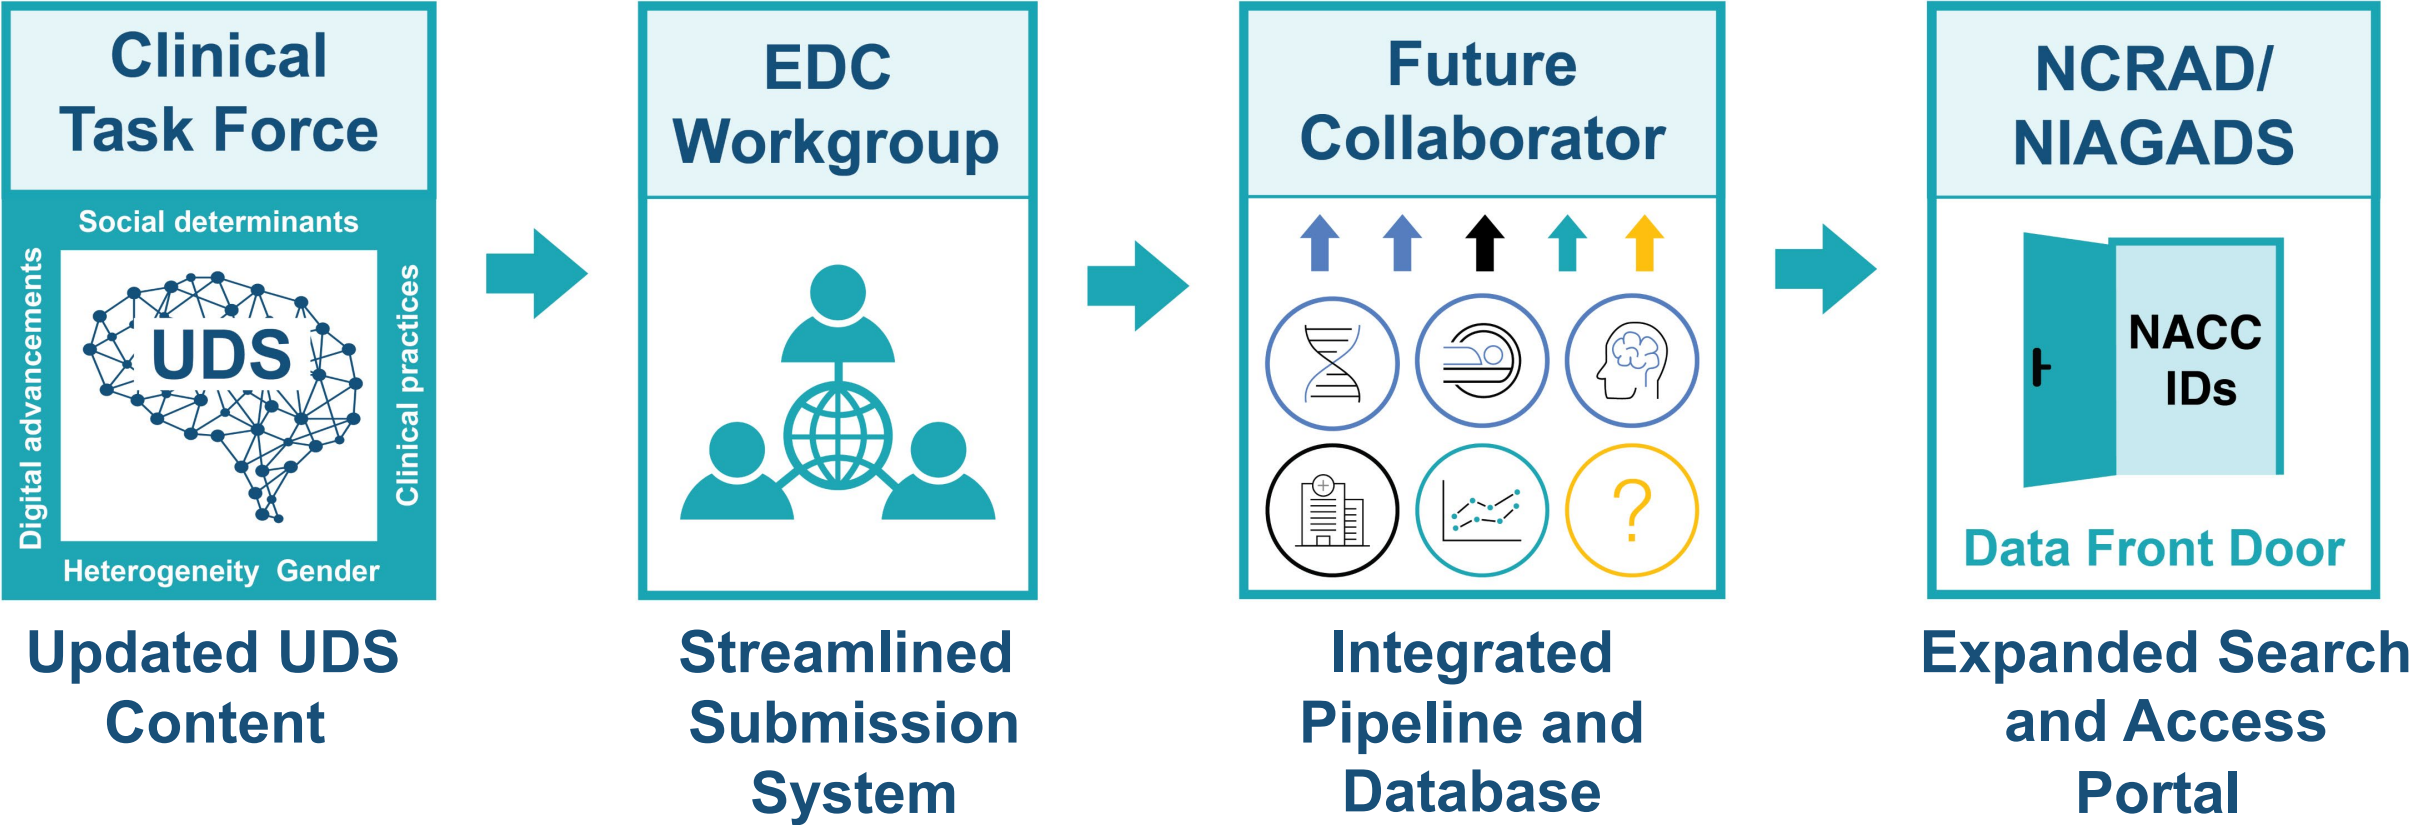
Clinical Task Force

Social determinants

Digital advancements

UDS

Clinical practices

Heterogeneity Gender

Updated UDS Content

EDC Workgroup

Streamlined Submission System

Future Collaborator

?

Integrated Pipeline and Database

NCRAD/ NIAGADS

NACC IDs

Data Front Door

Expanded Search and Access Portal